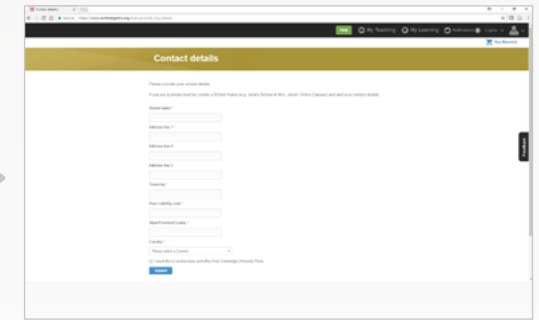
Contact details

Please provide your school details

If you are a private teacher, create a fictional School (e.g. James School or Mrs. James' Online Classes) and add your contact details.

School name *

Address line 1 *

Address line 2

Address line 3

Town/city *

Post code/Zip code *

State/Province/County *

Country *

Please select a Country

I would like to receive news and offers from Cambridge University Press

Submit

Help

My Teaching

My Learning

Notifications

English

My Resources

Feedback

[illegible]